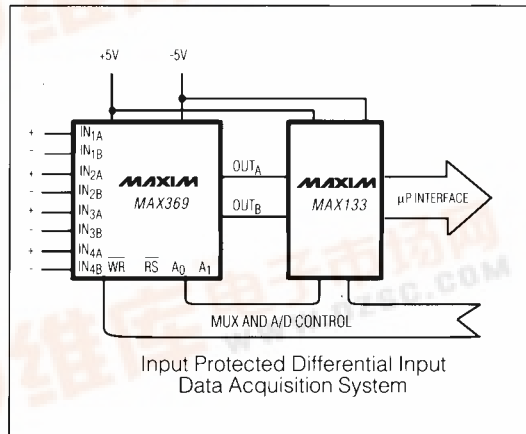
+5V -5V

+ $IN_{1A}$
- $IN_{1B}$
+ $IN_{2A}$
- $IN_{2B}$
+ $IN_{3A}$
- $IN_{3B}$
+ $IN_{4A}$
- $IN_{4B}$

MAXIM
MAX369

$\overline{WR}$ $\overline{RS}$ $A_0$ $A_1$

$OUT_A$
$OUT_B$

MAXIM
MAX133

μP INTERFACE

MUX AND A/D CONTROL

Input Protected Differential Input Data Acquisition System